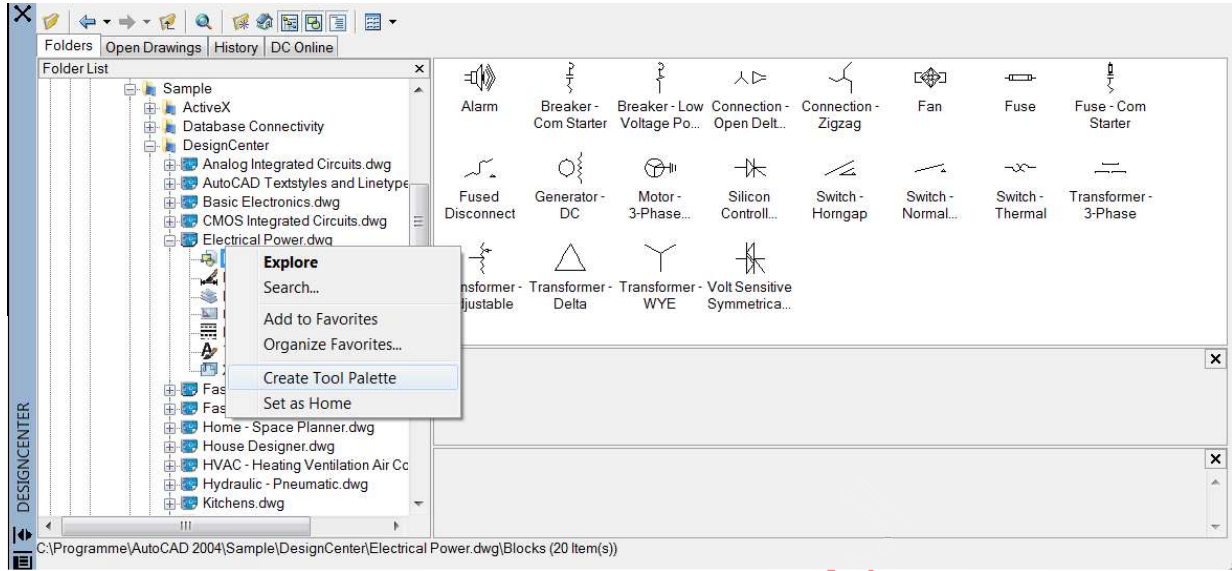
Folders | Open Drawings | History | DC Online

Folder List

Sample
ActiveX
Database Connectivity
DesignCenter
Analog Integrated Circuits.dwg
AutoCAD Textstyles and Linetype
Basic Electronics.dwg
CMOS Integrated Circuits.dwg
Electrical Power.dwg
Fas
Fas
Home - Space Planner.dwg
House Designer.dwg
HVAC - Heating Ventilation Air Co
Hydraulic - Pneumatic.dwg
Kitchens.dwg

Explore
Search...
Add to Favorites
Organize Favorites...
Create Tool Palette
Set as Home

Alarm
Breaker - Com Starter
Breaker - Low Voltage Po...
Connection - Open Delt...
Connection - Zigzag
Fan
Fuse
Fuse - Com Starter
Fused Disconnect
Generator - DC
Motor - 3-Phase...
Silicon Controll...
Switch - Horngap
Switch - Normal...
Switch - Thermal
Transformer - 3-Phase
nsformer - djustable
Transformer - Delta
Transformer - WYE
Volt Sensitive Symmetrica...

DESIGNCENTER

C:\Programme\AutoCAD 2004\Sample\DesignCenter\Electrical Power.dwg\Blocks (20 Item(s))